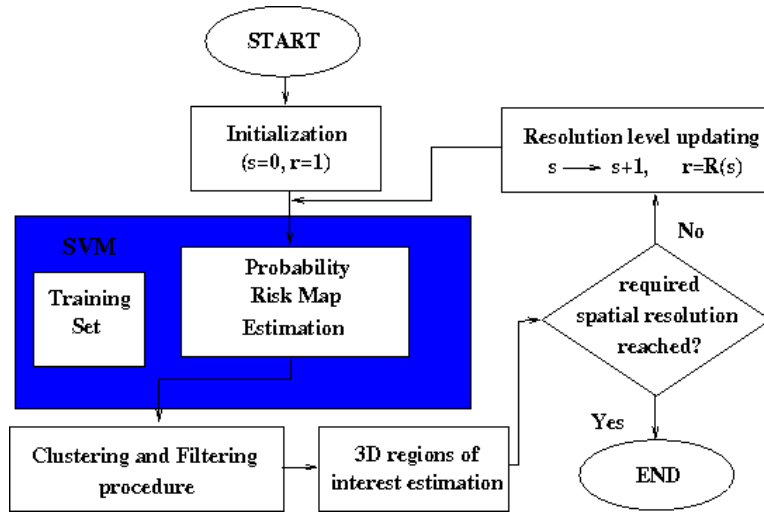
START

Initialization (s=0, r=1)

Resolution level updating
s ⟶ s+1, r=R(s)

SVM

Training Set

Probability Risk Map Estimation

No

required spatial resolution reached?

Yes

Clustering and Filtering procedure

3D regions of interest estimation

END